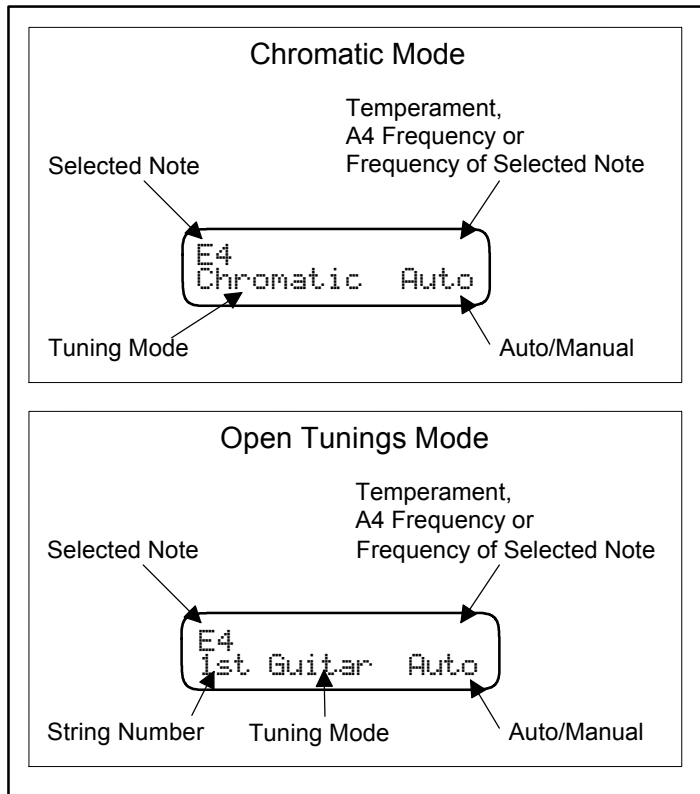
Chromatic Mode

Temperament, A4 Frequency or Frequency of Selected Note

Selected Note

E4
Chromatic Auto

Tuning Mode

Auto/Manual

Open Tunings Mode

Temperament, A4 Frequency or Frequency of Selected Note

Selected Note

E4
1st Guitar Auto

String Number

Tuning Mode

Auto/Manual